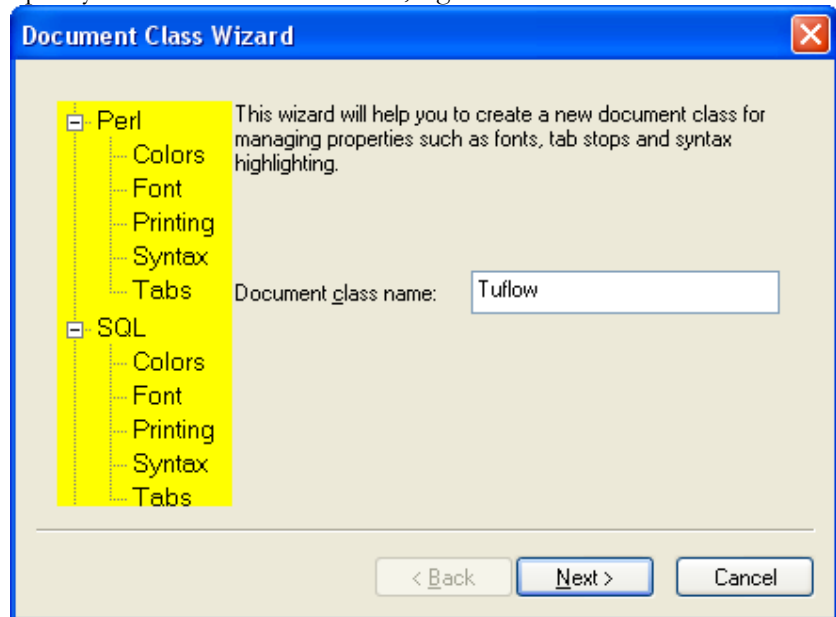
Document Class Wizard

Perl
Colors
Font
Printing
Syntax
Tabs
SQL
Colors
Font
Printing
Syntax
Tabs

This wizard will help you to create a new document class for managing properties such as fonts, tab stops and syntax highlighting.

Document class name: Tuflow

< Back
Next >
Cancel